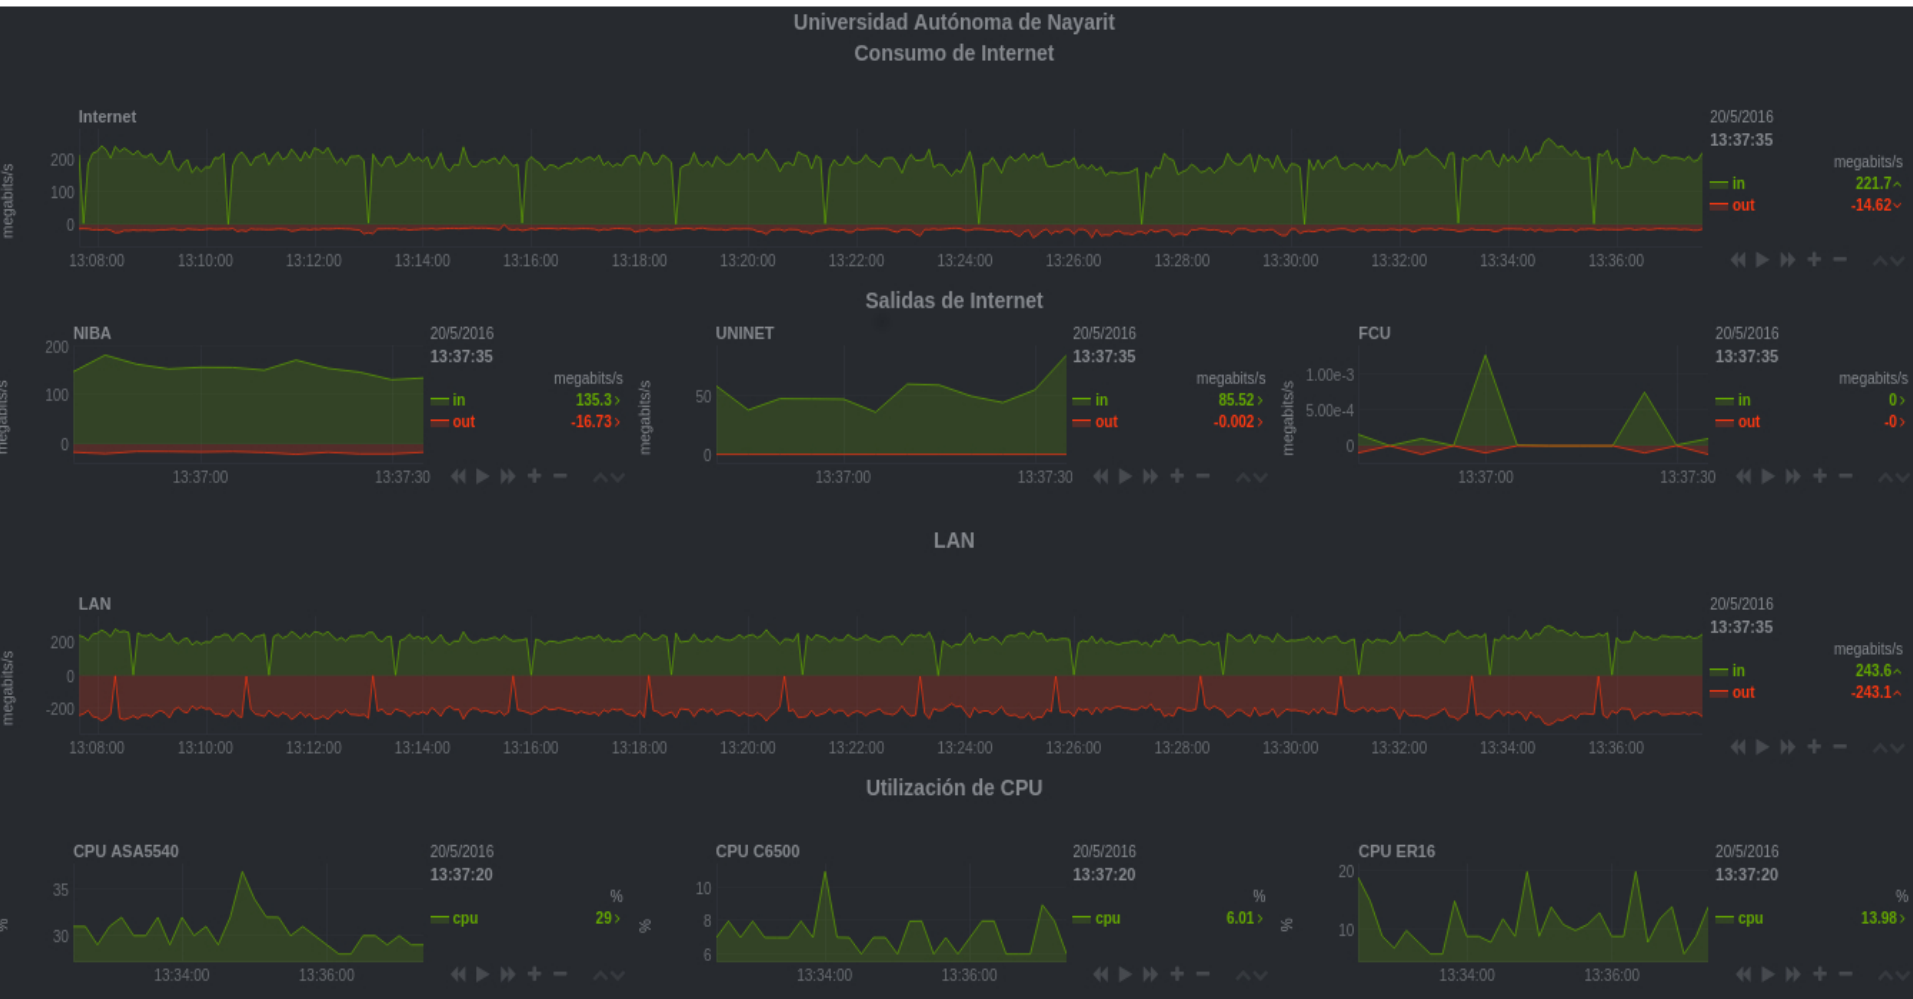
Universidad Autónoma de Nayarit
Consumo de Internet

Internet
megabits/s
200
100
0
13:08:00 13:10:00 13:12:00 13:14:00 13:16:00 13:18:00 13:20:00 13:22:00 13:24:00 13:26:00 13:28:00 13:30:00 13:32:00 13:34:00 13:36:00
20/5/2016
13:37:35
megabits/s
in 221.7
out -14.62

Salidas de Internet

NIBA
megabits/s
200
100
0
13:37:00 13:37:30
20/5/2016
13:37:35
megabits/s
in 135.3
out -16.73

UNINET
megabits/s
50
0
13:37:00 13:37:30
20/5/2016
13:37:35
megabits/s
in 85.52
out -0.002

FCU
megabits/s
1.00e-3
5.00e-4
0
13:37:00 13:37:30
20/5/2016
13:37:35
megabits/s
in 0
out -0

LAN

LAN
megabits/s
200
0
-200
13:08:00 13:10:00 13:12:00 13:14:00 13:16:00 13:18:00 13:20:00 13:22:00 13:24:00 13:26:00 13:28:00 13:30:00 13:32:00 13:34:00 13:36:00
20/5/2016
13:37:35
megabits/s
in 243.6
out -243.1

Utilización de CPU

CPU ASA5540
%
35
30
13:34:00 13:36:00
20/5/2016
13:37:20
%
cpu 29

CPU C6500
%
10
8
6
13:34:00 13:36:00
20/5/2016
13:37:20
%
cpu 6.01

CPU ER16
%
20
10
13:34:00 13:36:00
20/5/2016
13:37:20
%
cpu 13.98